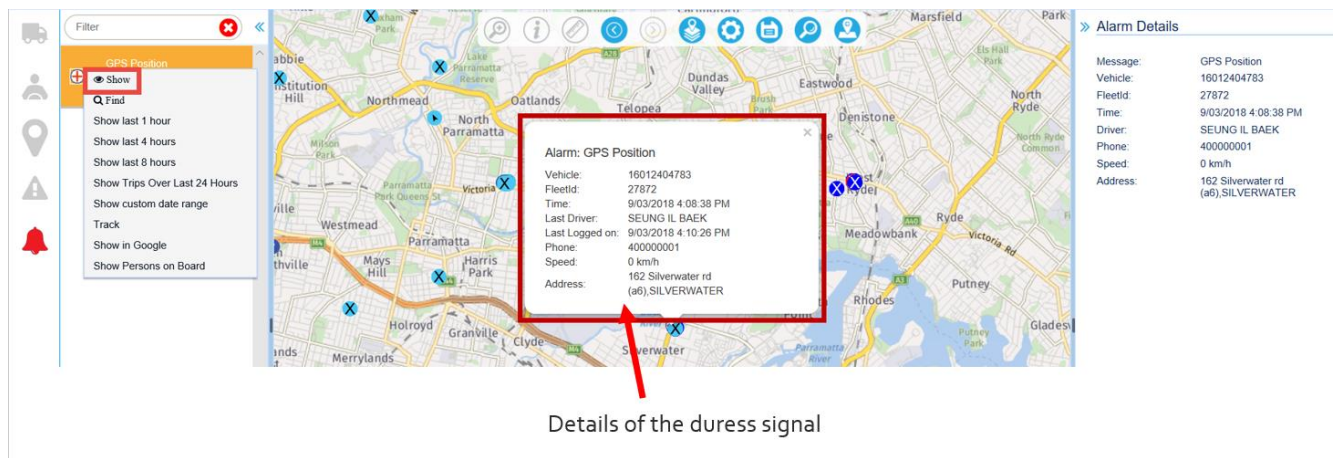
Filter

«

GPS Position

Show
Find
Show last 1 hour
Show last 4 hours
Show last 8 hours
Show Trips Over Last 24 Hours
Show custom date range
Track
Show in Google
Show Persons on Board

Marsfield
Park
abbie
Lake Parramatta Reserve
Dundas Valley
Eastwood
Els Hall Park
North Ryde
Northmead
Oatlands
Telopea
Brush Park
North Parramatta
Denistone
Milson Park
North Ryde Common
Parramatta Park Queens St
Victoria
Ryde
ville
Westmead
Parramatta
Meadowbank
Victoria Rd
Harris Park
Mays Hill
Putney
Rhodes
Holroyd
Granville
Clyde
Silverwater
Parramatta River
Putney Park
Glades
Merrylands
ands

×

Alarm: GPS Position

| Vehicle: | 16012404783 |
|---|---|
| FleetId: | 27872 |
| Time: | 9/03/2018 4:08:38 PM |
| Last Driver: | SEUNG IL BAEK |
| Last Logged on: | 9/03/2018 4:10:26 PM |
| Phone: | 400000001 |
| Speed: | 0 km/h |
| Address: | 162 Silverwater rd (a6),SILVERWATER |

» Alarm Details

| Message: | GPS Position |
|---|---|
| Vehicle: | 16012404783 |
| FleetId: | 27872 |
| Time: | 9/03/2018 4:08:38 PM |
| Driver: | SEUNG IL BAEK |
| Phone: | 400000001 |
| Speed: | 0 km/h |
| Address: | 162 Silverwater rd (a6),SILVERWATER |

Details of the duress signal